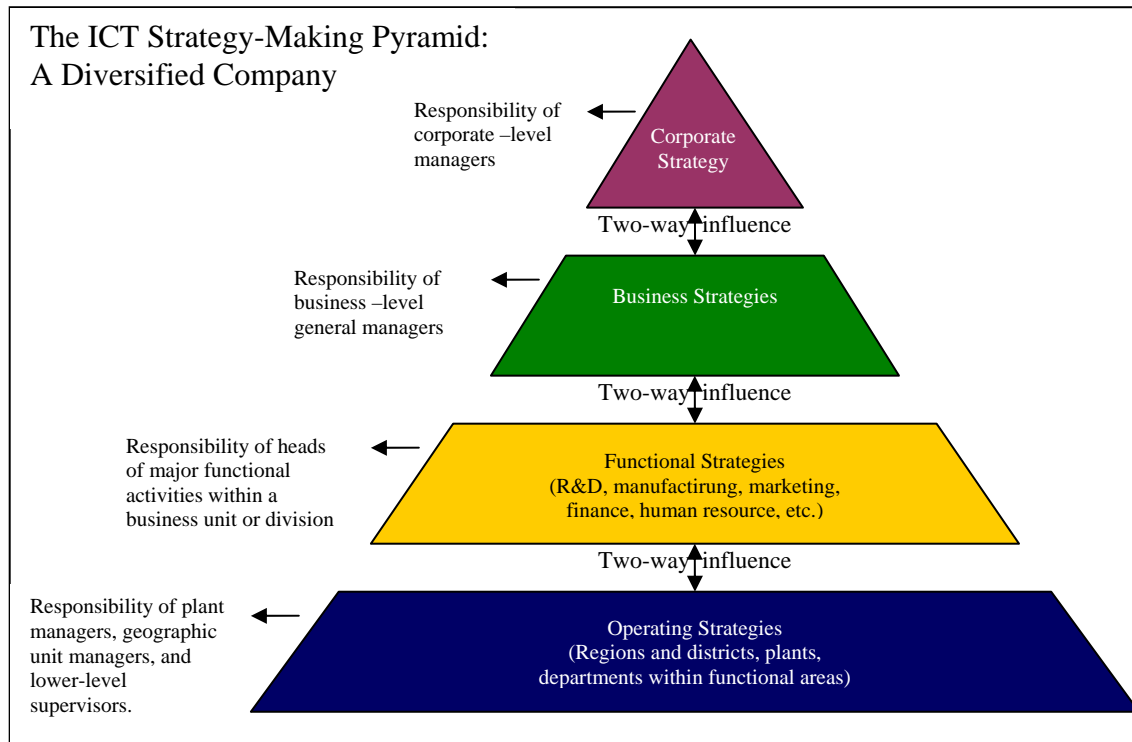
The ICT Strategy-Making Pyramid:
A Diversified Company

Responsibility of corporate –level managers

Corporate Strategy

Two-way influence

Responsibility of business –level general managers

Business Strategies

Two-way influence

Responsibility of heads of major functional activities within a business unit or division

Functional Strategies
(R&D, manufacturing, marketing, finance, human resource, etc.)

Two-way influence

Responsibility of plant managers, geographic unit managers, and lower-level supervisors.

Operating Strategies
(Regions and districts, plants, departments within functional areas)